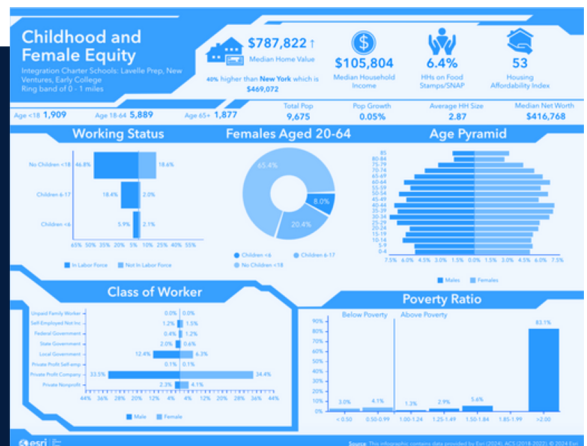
Childhood and Female Equity

Integration Charter Schools: Lavelle Prep, New Ventures, Early College
Ring band of 0 - 1 miles

$787,822
Median Home Value

40% higher than New York which is $469,072

$105,804
Median Household Income

6.4%
HHs on Food Stamps/SNAP

53
Housing Affordability Index

Age <18 1,909 Age 18-64 5,889 Age 65+ 1,877

Total Pop 9,675

Pop Growth 0.05%

Average HH Size 2.87

Median Net Worth $416,768

Working Status

No Children <18 46.8% 18.6%
Children 6-17 18.4% 2.0%
Children <6 5.9% 2.1%

65% 50% 35% 20% 5% 10% 25% 40% 55%

In Labor Force Not In Labor Force

Females Aged 20-64

65.4%
8.0%
20.4%

Children <6 Children 6-17 No Children <18

Age Pyramid

85
80-84
75-79
70-74
65-69
60-64
55-59
50-54
45-49
40-44
35-39
30-34
25-29
20-24
15-19
10-14
5-9
0-4

7.5% 6.0% 4.5% 3.0% 1.5% 0.0% 1.5% 3.0% 4.5% 6.0% 7.5%

Males Females

Class of Worker

Unpaid Family Worker 0.0% 0.0%
Self-Employed Not Inc 1.2% 1.5%
Federal Government 0.4% 1.2%
State Government 2.0% 0.6%
Local Government 12.4% 6.3%
Private Profit Self-emp 0.1% 0.1%
Private Profit Company 33.5% 34.4%
Private Nonprofit 2.2% 4.1%

44% 36% 28% 20% 12% 4% 4% 12% 20% 28% 36% 44%

Male Female

Poverty Ratio

Below Poverty Above Poverty

90%
80%
70%
60%
50%
40%
30%
20%
10%
0%

3.0% 4.1% 1.3% 2.9% 3.6% 83.1%

<0.50 0.50-0.99 1.00-1.24 1.25-1.49 1.50-1.84 1.85-1.99 >2.00

esri

Source: This infographic contains data provided by Esri (2024), ACS (2018-2022). © 2024 Esri